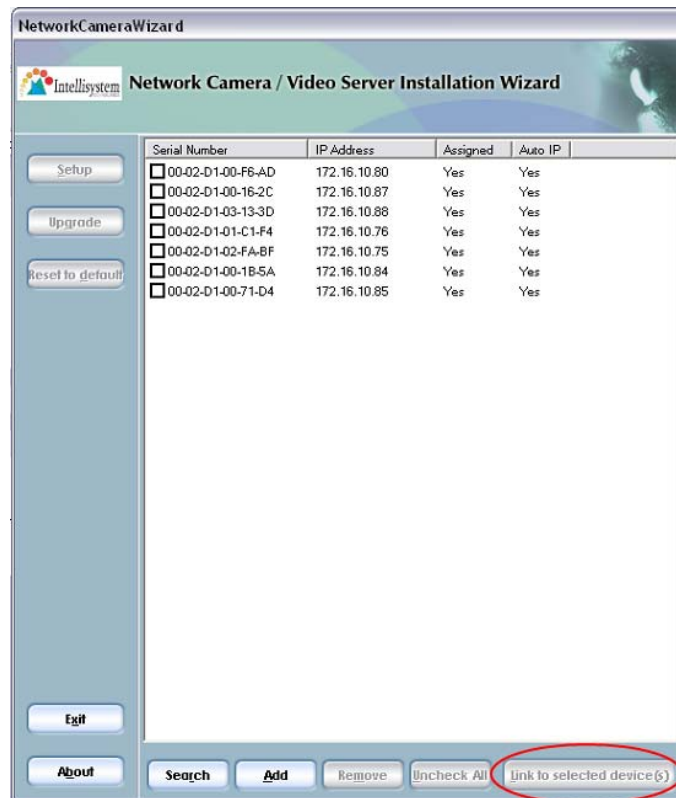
NetworkCameraWizard

Intellisystem Network Camera / Video Server Installation Wizard

Setup

Upgrade

Reset to default

| Serial Number | IP Address | Assigned | Auto IP |
|---|---|---|---|
| 00-02-D1-00-F6-AD | 172.16.10.80 | Yes | Yes |
| 00-02-D1-00-16-2C | 172.16.10.87 | Yes | Yes |
| 00-02-D1-03-13-3D | 172.16.10.88 | Yes | Yes |
| 00-02-D1-01-C1-F4 | 172.16.10.76 | Yes | Yes |
| 00-02-D1-02-FA-BF | 172.16.10.75 | Yes | Yes |
| 00-02-D1-00-1B-5A | 172.16.10.84 | Yes | Yes |
| 00-02-D1-00-71-D4 | 172.16.10.85 | Yes | Yes |

Exit

About

Search

Add

Remove

Uncheck All

Link to selected device(s)